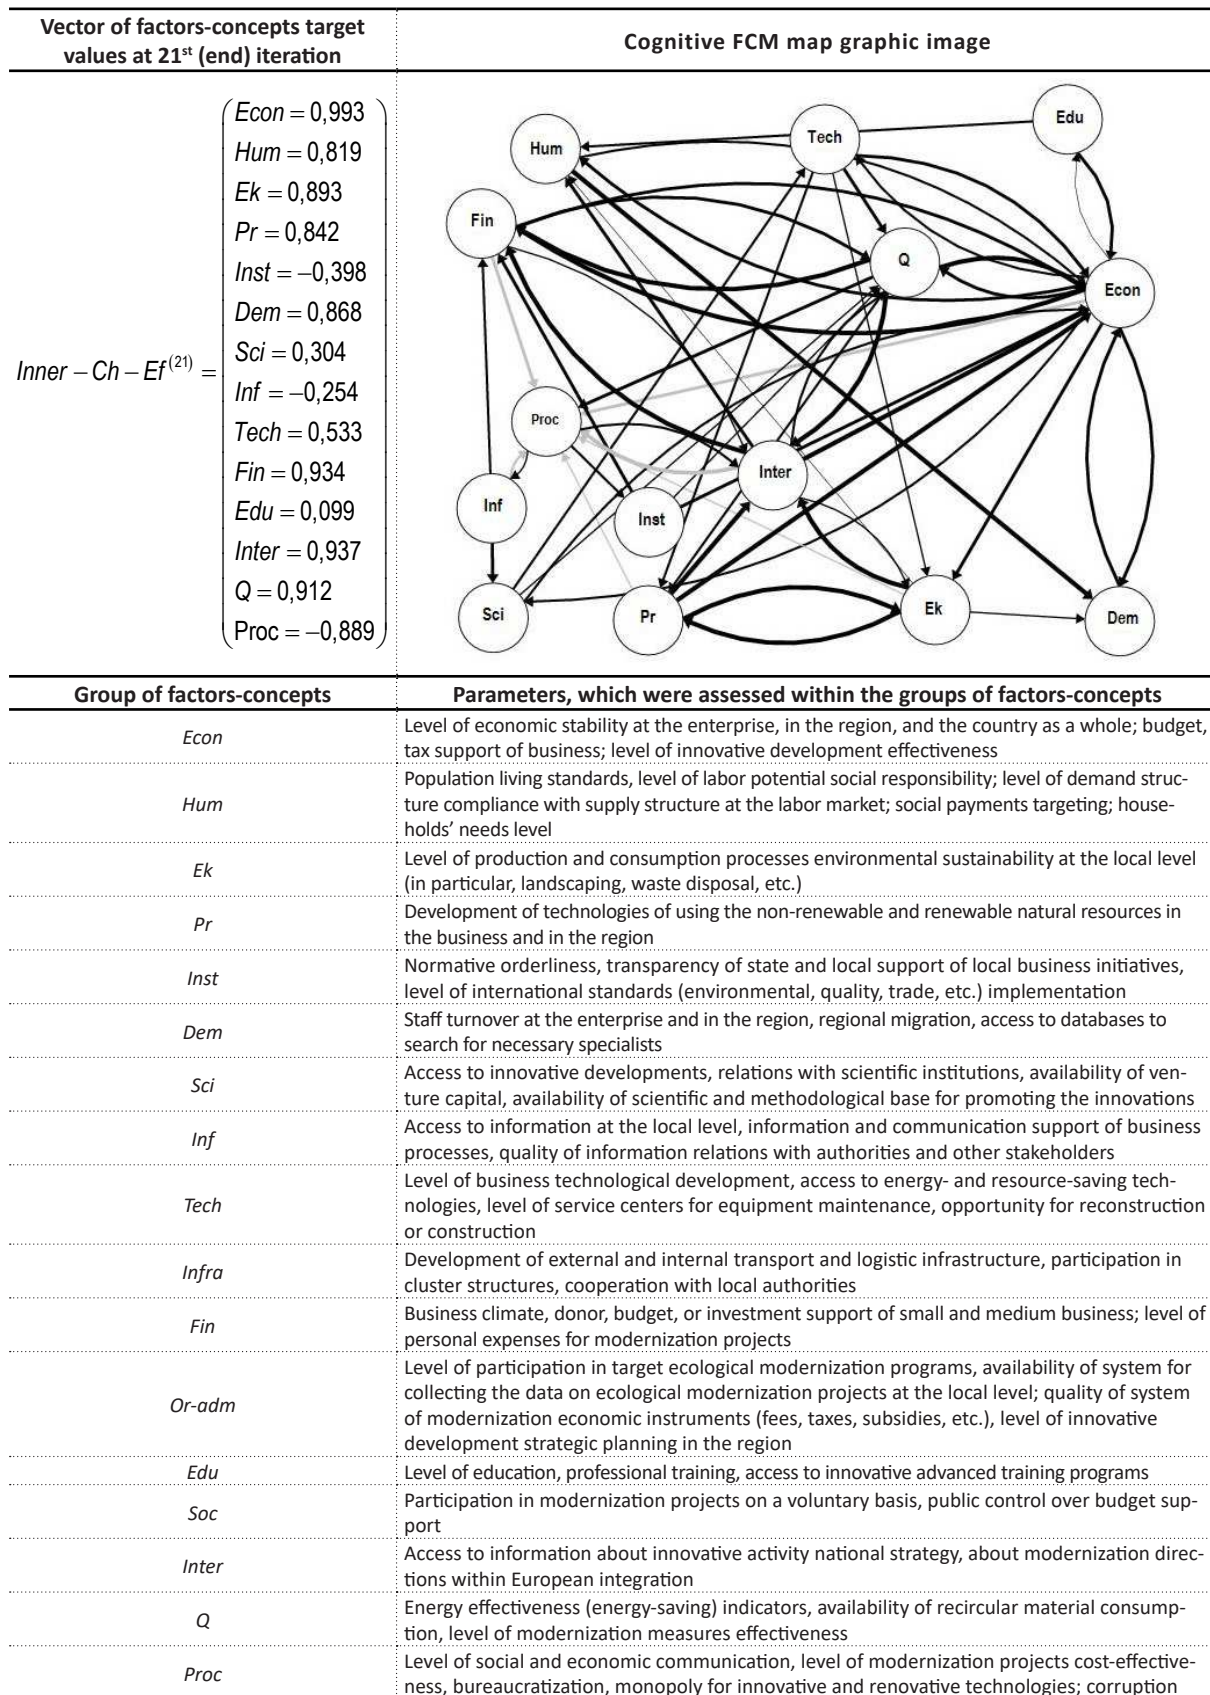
| Vector of factors-concepts target values at 21$^{st}$ (end) iteration | Cognitive FCM map graphic image |
|---|---|
| $Inner-Ch-Ef^{(21)}=\begin{pmatrix} Econ=0,993 \\ Hum=0,819 \\ Ek=0,893 \\ Pr=0,842 \\ Inst=-0,398 \\ Dem=0,868 \\ Sci=0,304 \\ Inf=-0,254 \\ Tech=0,533 \\ Fin=0,934 \\ Edu=0,099 \\ Inter=0,937 \\ Q=0,912 \\ \text{Proc}=-0,889 \end{pmatrix}$ | Edu, Tech, Hum, Fin, Q, Econ, Proc, Inter, Inf, Inst, Sci, Pr, Ek, Dem |

| Group of factors-concepts | Parameters, which were assessed within the groups of factors-concepts |
|---|---|
| Econ | Level of economic stability at the enterprise, in the region, and the country as a whole; budget, tax support of business; level of innovative development effectiveness |
| Hum | Population living standards, level of labor potential social responsibility; level of demand structure compliance with supply structure at the labor market; social payments targeting; households' needs level |
| Ek | Level of production and consumption processes environmental sustainability at the local level (in particular, landscaping, waste disposal, etc.) |
| Pr | Development of technologies of using the non-renewable and renewable natural resources in the business and in the region |
| Inst | Normative orderliness, transparency of state and local support of local business initiatives, level of international standards (environmental, quality, trade, etc.) implementation |
| Dem | Staff turnover at the enterprise and in the region, regional migration, access to databases to search for necessary specialists |
| Sci | Access to innovative developments, relations with scientific institutions, availability of venture capital, availability of scientific and methodological base for promoting the innovations |
| Inf | Access to information at the local level, information and communication support of business processes, quality of information relations with authorities and other stakeholders |
| Tech | Level of business technological development, access to energy- and resource-saving technologies, level of service centers for equipment maintenance, opportunity for reconstruction or construction |
| Infra | Development of external and internal transport and logistic infrastructure, participation in cluster structures, cooperation with local authorities |
| Fin | Business climate, donor, budget, or investment support of small and medium business; level of personal expenses for modernization projects |
| Or-adm | Level of participation in target ecological modernization programs, availability of system for collecting the data on ecological modernization projects at the local level; quality of system of modernization economic instruments (fees, taxes, subsidies, etc.), level of innovative development strategic planning in the region |
| Edu | Level of education, professional training, access to innovative advanced training programs |
| Soc | Participation in modernization projects on a voluntary basis, public control over budget support |
| Inter | Access to information about innovative activity national strategy, about modernization directions within European integration |
| Q | Energy effectiveness (energy-saving) indicators, availability of recircular material consumption, level of modernization measures effectiveness |
| Proc | Level of social and economic communication, level of modernization projects cost-effectiveness, bureaucratization, monopoly for innovative and renovative technologies; corruption |